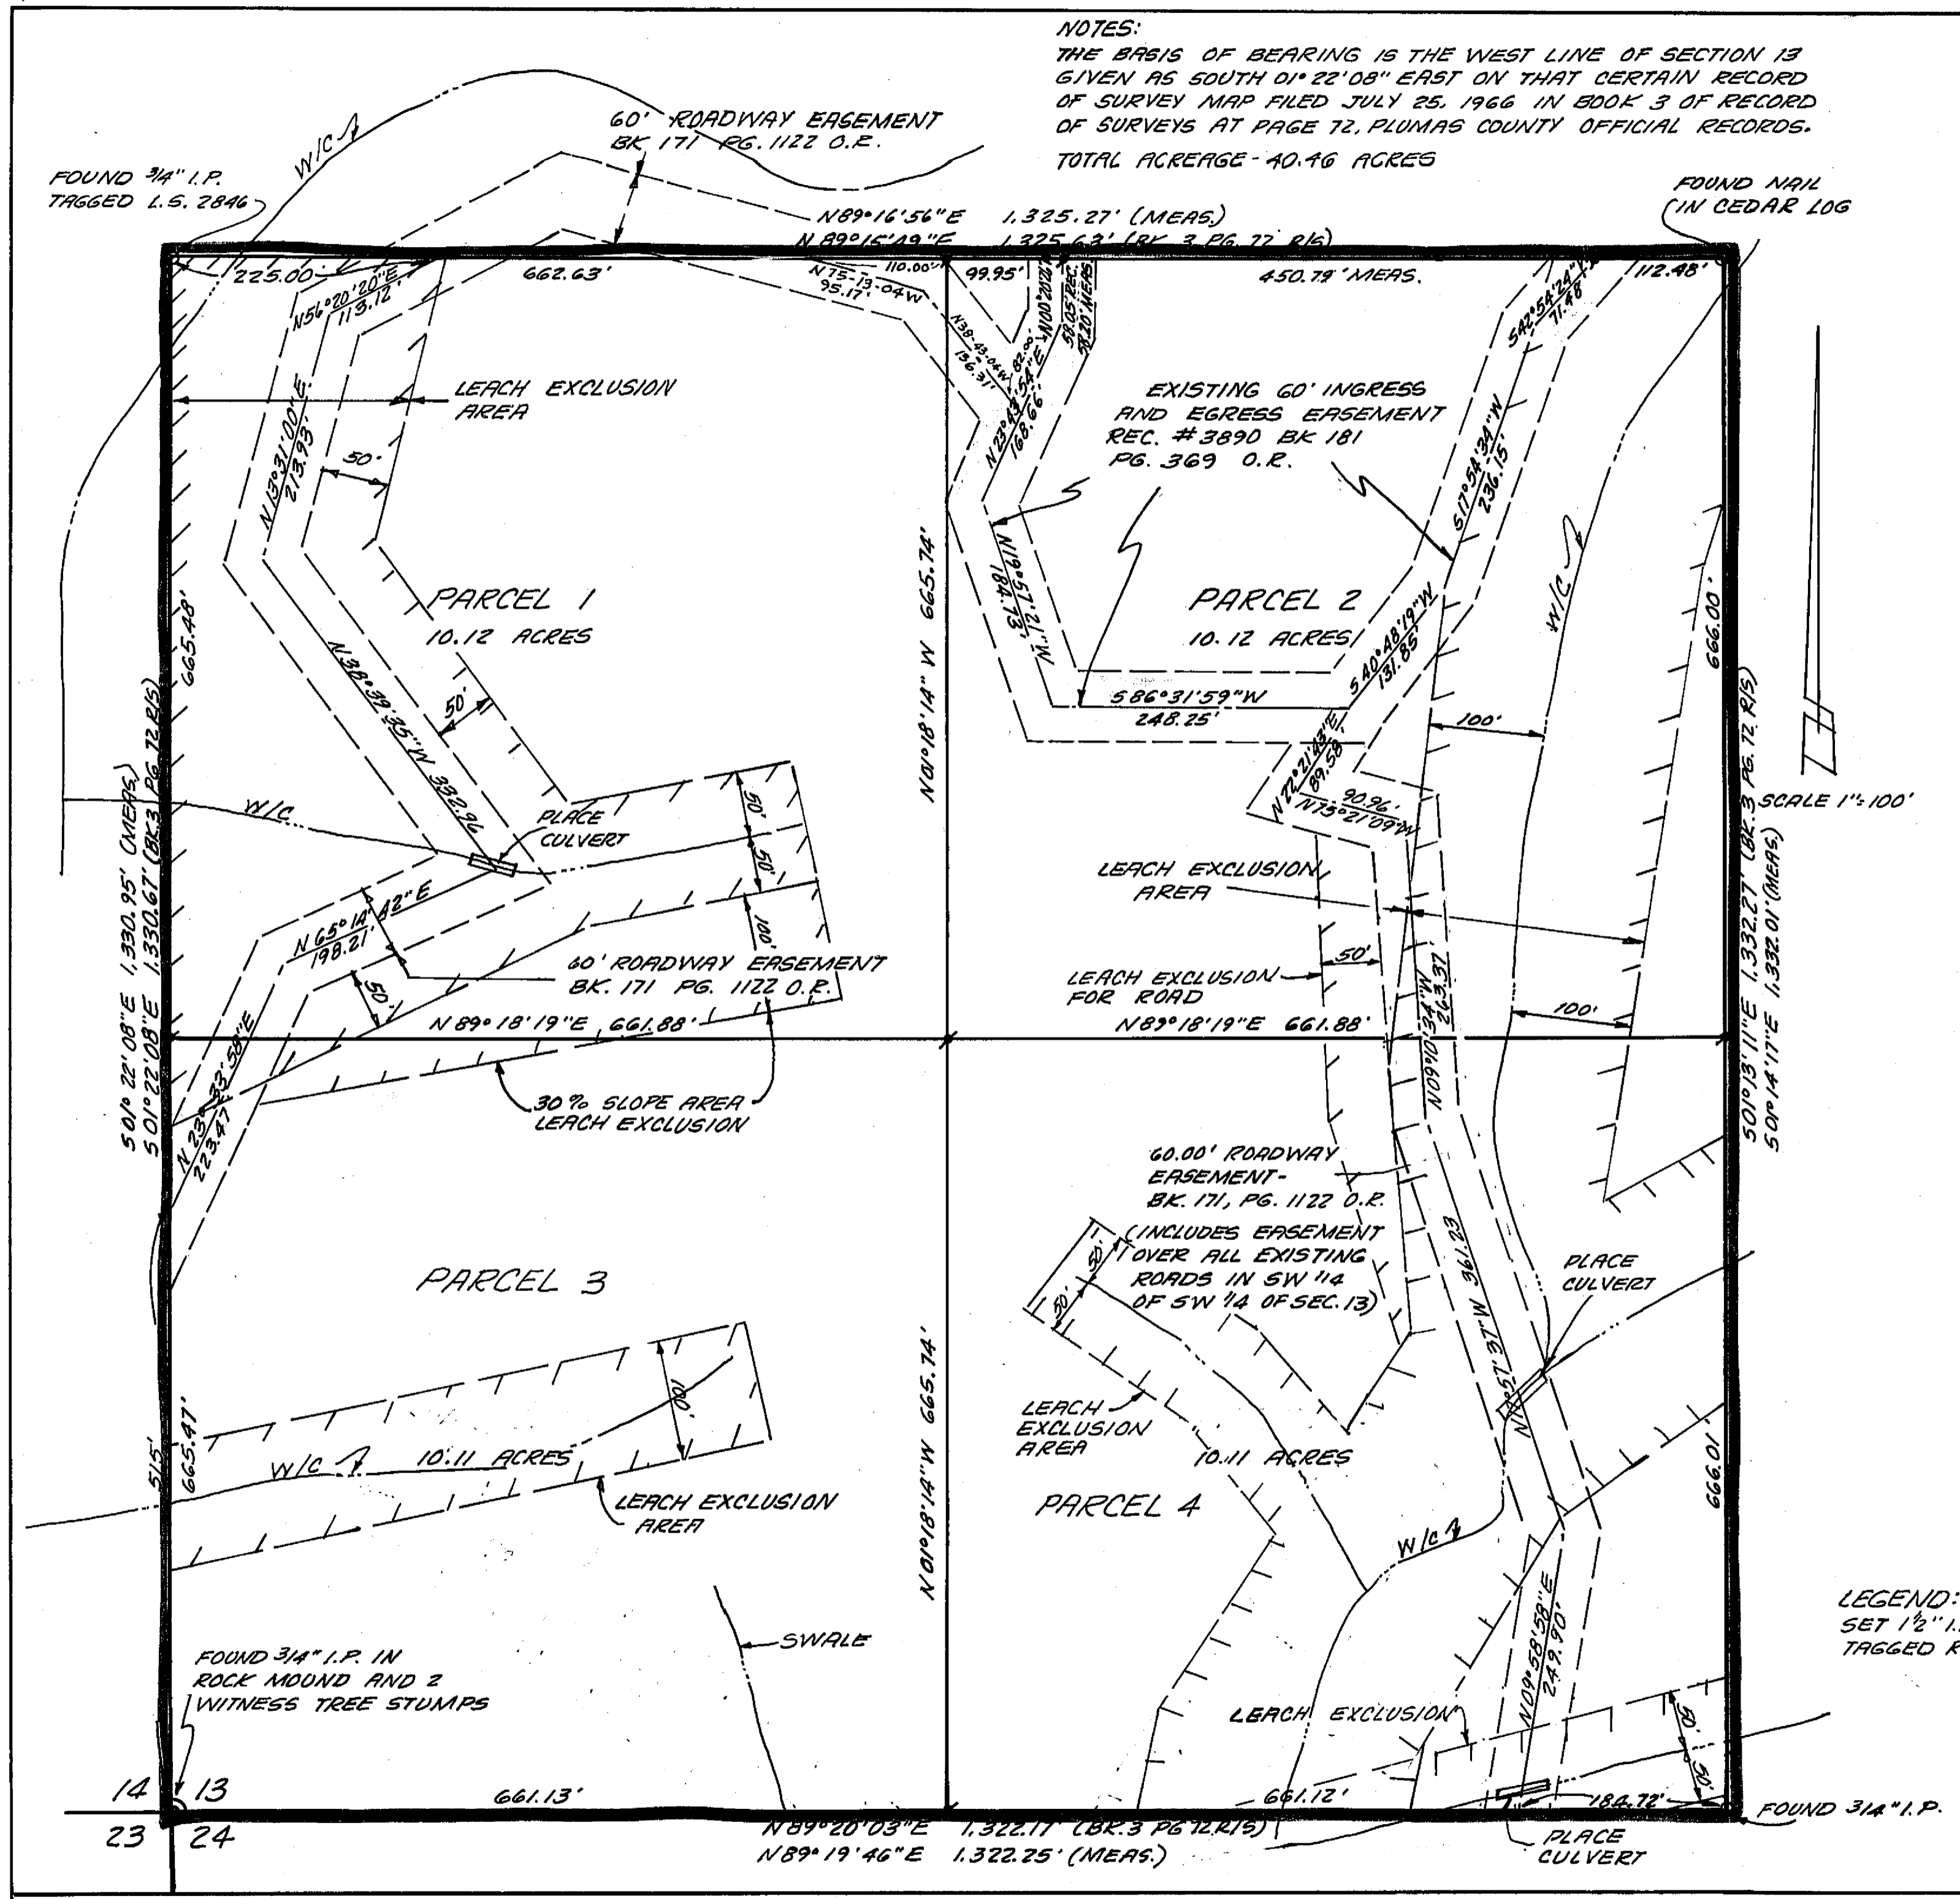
NOTES:
THE BASIS OF BEARING IS THE WEST LINE OF SECTION 13 GIVEN AS SOUTH 01° 22'08" EAST ON THAT CERTAIN RECORD OF SURVEY MAP FILED JULY 25, 1966 IN BOOK 3 OF RECORD OF SURVEYS AT PAGE 72, PLUMAS COUNTY OFFICIAL RECORDS.

TOTAL ACREAGE - 40.46 ACRES

60' ROADWAY EASEMENT
BK 171 PG. 1122 O.R.

W/C

FOUND 3/4" I.P.
TAGGED L.S. 2846

FOUND NAIL
IN CEDAR LOG

N89°16'56"E 1,325.27' (MEAS.)
N89°15'49"E 1,325.63' (BK 3 PG 72 R/S)

225.00'
N56°20'20"E
113.12'
662.63'
N75-13-04W
95.17'
110.00'
99.95'
N38-43-04W 82.00'
136.31'
N23°43'54"E
168.66'
N100°20'20"E
59.05' REC.
58.20' MEAS
450.79' MEAS.
S42°54'24"E
71.48'
112.48'

LEACH EXCLUSION
AREA

N13°31'00"E
213.93'
50'

EXISTING 60' INGRESS
AND EGRESS EASEMENT
REC. #3890 BK 181
PG. 369 O.R.

S17°54'34"W
236.15'

N19°57'21"W
184.73'

PARCEL 1
10.12 ACRES

PARCEL 2
10.12 ACRES

N38°39'35"W 332.96
50'

N01°18'14"W 665.74'

S40°48'19"W
131.85

S86°31'59"W
248.25'

W/C

666.00'

100'

N72°21'43"E
89.58'
90.96'
N73°21'09"W

PLACE
CULVERT

50'
50'
100'

W/C

SCALE 1"=100'

LEACH EXCLUSION
AREA

N65°14'42"E
198.21'
50'

60' ROADWAY EASEMENT
BK. 171 PG. 1122 O.R.

LEACH EXCLUSION
FOR ROAD
50'
100'

N89°18'19"E 661.88'
N89°18'19"E 661.88'

N00°10'34"W
263.37

S01°22'08"E 1,330.95' (MEAS.)
S01°22'08"E 1,330.67' (BK.3 PG.72 R/S)
665.48'

S01°13'11"E 1,332.27' (BK. 3 PG. 72 R/S)
S01°14'17"E 1,332.01' (MEAS.)

N23°33'58"E
223.47'

30% SLOPE AREA
LEACH EXCLUSION

60.00' ROADWAY
EASEMENT-
BK. 171, PG. 1122 O.R.
(INCLUDES EASEMENT
OVER ALL EXISTING
ROADS IN SW 1/4
OF SW 1/4 OF SEC. 13)

50'
50'

PARCEL 3

N01°18'14"W 665.74'

N18°57'37"W 361.23

PLACE
CULVERT

100'

LEACH
EXCLUSION
AREA

10.11 ACRES
10.11 ACRES

W/C
665.47'
515'

LEACH EXCLUSION
AREA

PARCEL 4

666.01'

W/C

N09°58'58"E
249.90'

LEGEND:
SET 1½" I.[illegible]
TAGGED R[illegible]

FOUND 3/4" I.P. IN
ROCK MOUND AND 2
WITNESS TREE STUMPS

SWALE

LEACH EXCLUSION

50'

14 13
23 24

661.13'
661.12'
184.72'

FOUND 3/4" I.P.

N89°20'03"E 1,322.17' (BK.3 PG 72 R/S)
N89°19'46"E 1,322.25' (MEAS.)

PLACE
CULVERT